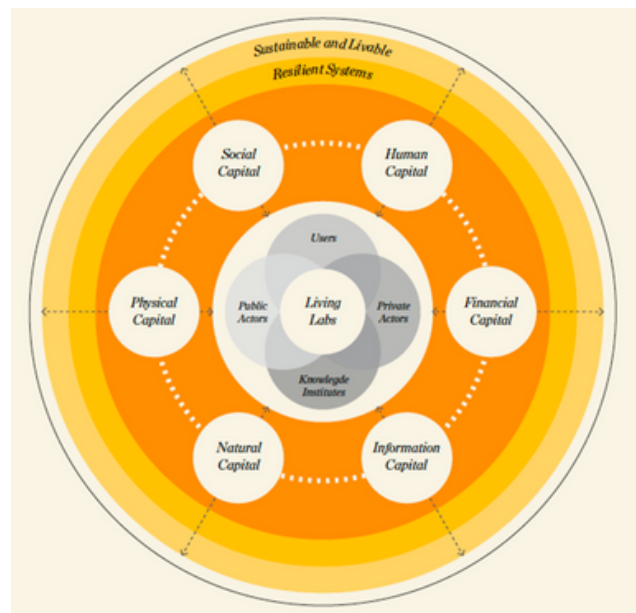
Sustainable and Livable

Resilient Systems

Social Capital

Human Capital

Physical Capital

Financial Capital

Natural Capital

Information Capital

Users

Public Actors

Living Labs

Private Actors

Knowlegde Institutes